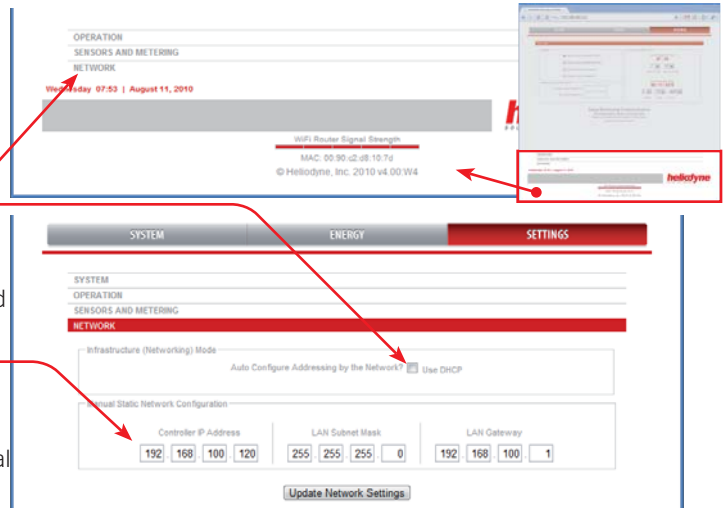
OPERATION
SENSORS AND METERING
NETWORK

Wednesday 07:53 | August 11, 2010

WiFi Router Signal Strength
MAC: 00:90:c2:d8:10:7d
© Heliodyne, Inc. 2010 v4.00:W4

heliodyne

SYSTEM | ENERGY | SETTINGS

SYSTEM
OPERATION
SENSORS AND METERING
NETWORK

Infrastructure (Networking) Mode
Auto Configure Addressing by the Network? Use DHCP

Manual Static Network Configuration

| Controller IP Address | LAN Subnet Mask | LAN Gateway |
|---|---|---|
| 192 . 168 . 100 . 120 | 255 . 255 . 255 . 0 | 192 . 168 . 100 . 1 |

Update Network Settings